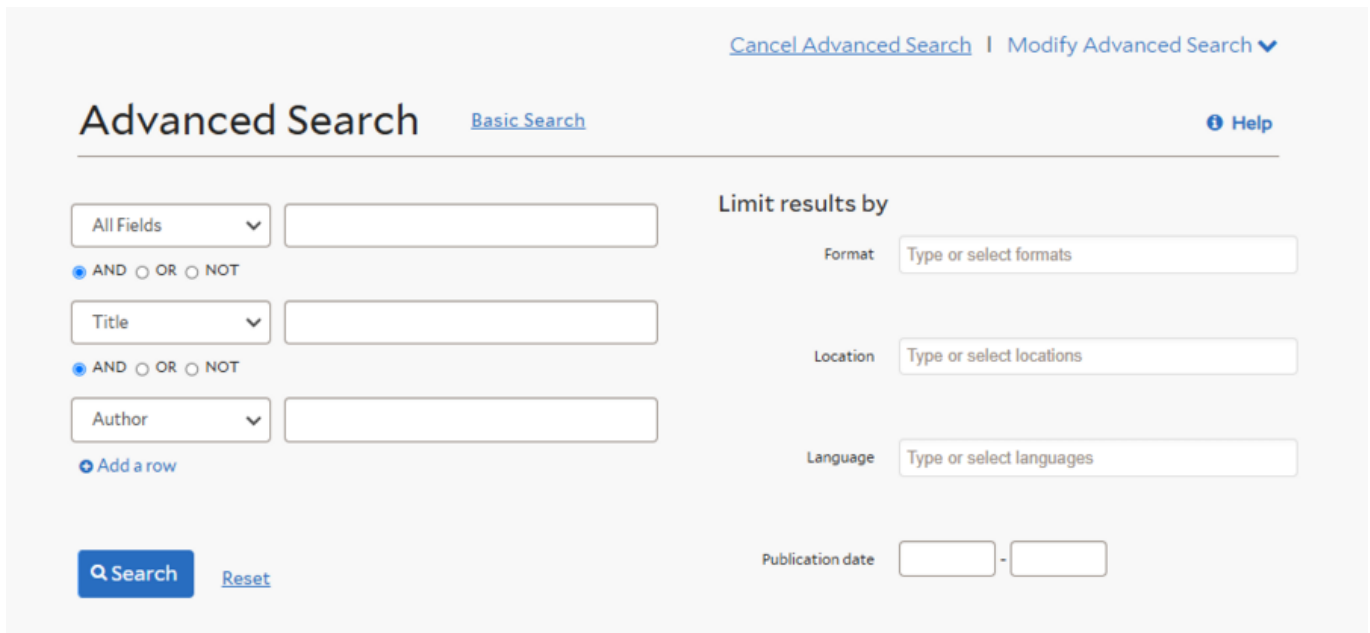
Cancel Advanced Search | Modify Advanced Search

Advanced Search Basic Search

Help

All Fields

AND OR NOT

Title

AND OR NOT

Author

Add a row

Search Reset

Limit results by

Format Type or select formats

Location Type or select locations

Language Type or select languages

Publication date -